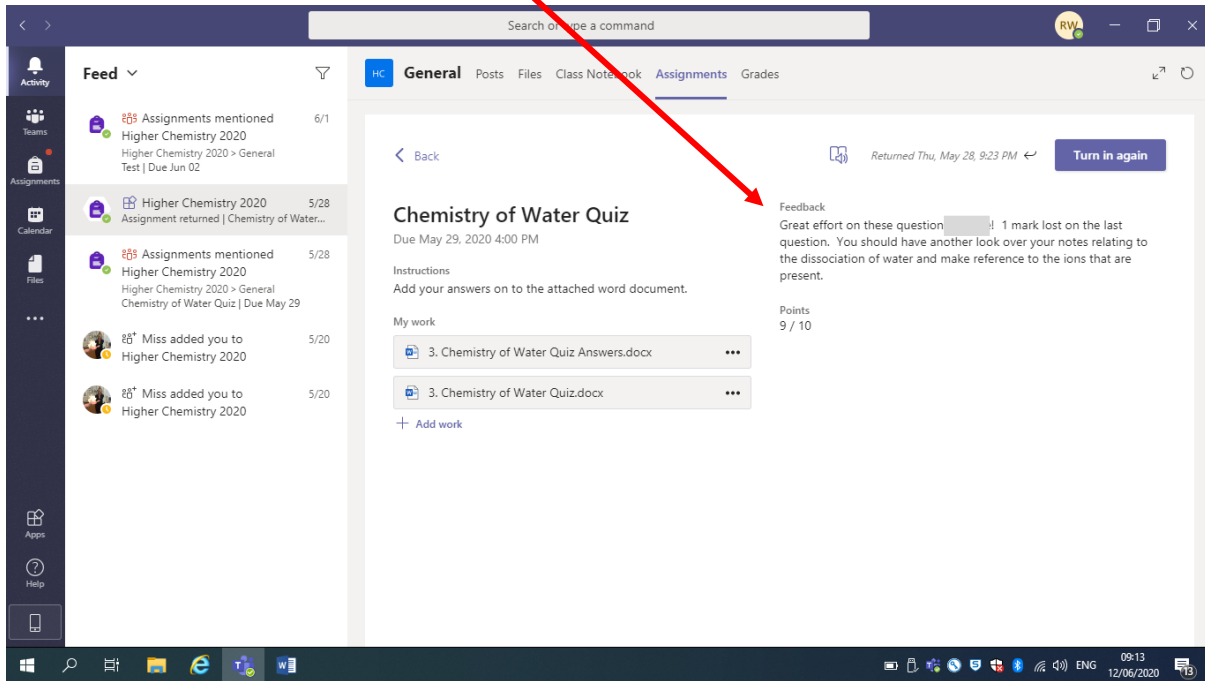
Search or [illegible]pe a command

RW

Activity
Teams
Assignments
Calendar
Files
...
Apps
Help

Feed

Assignments mentioned 6/1
Higher Chemistry 2020
Higher Chemistry 2020 > General
Test | Due Jun 02

Higher Chemistry 2020 5/28
Assignment returned | Chemistry of Water...

Assignments mentioned 5/28
Higher Chemistry 2020
Higher Chemistry 2020 > General
Chemistry of Water Quiz | Due May 29

Miss added you to 5/20
Higher Chemistry 2020

Miss added you to 5/20
Higher Chemistry 2020

HC General Posts Files Class Note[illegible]ook Assignments Grades

Back

Returned Thu, May 28, 9:23 PM

Turn in again

Chemistry of Water Quiz
Due May 29, 2020 4:00 PM

Instructions
Add your answers on to the attached word document.

My work
3. Chemistry of Water Quiz Answers.docx
3. Chemistry of Water Quiz.docx
+ Add work

Feedback
Great effort on these question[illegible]! 1 mark lost on the last question. You should have another look over your notes relating to the dissociation of water and make reference to the ions that are present.

Points
9 / 10

ENG 09:13 12/06/2020 13